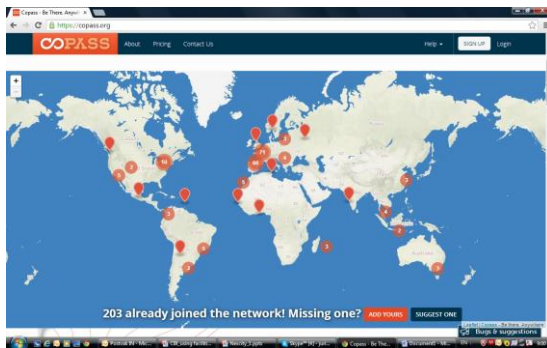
Copass - Be There. Anywh
https://copass.org
COPASS
About
Pricing
Contact Us
Help
SIGN UP
Login
+
-
2
10
3
2
3
2
21
30
3
2
3
3
2
3
3
203 already joined the network! Missing one?
ADD YOURS
SUGGEST ONE
Bugs & suggestions